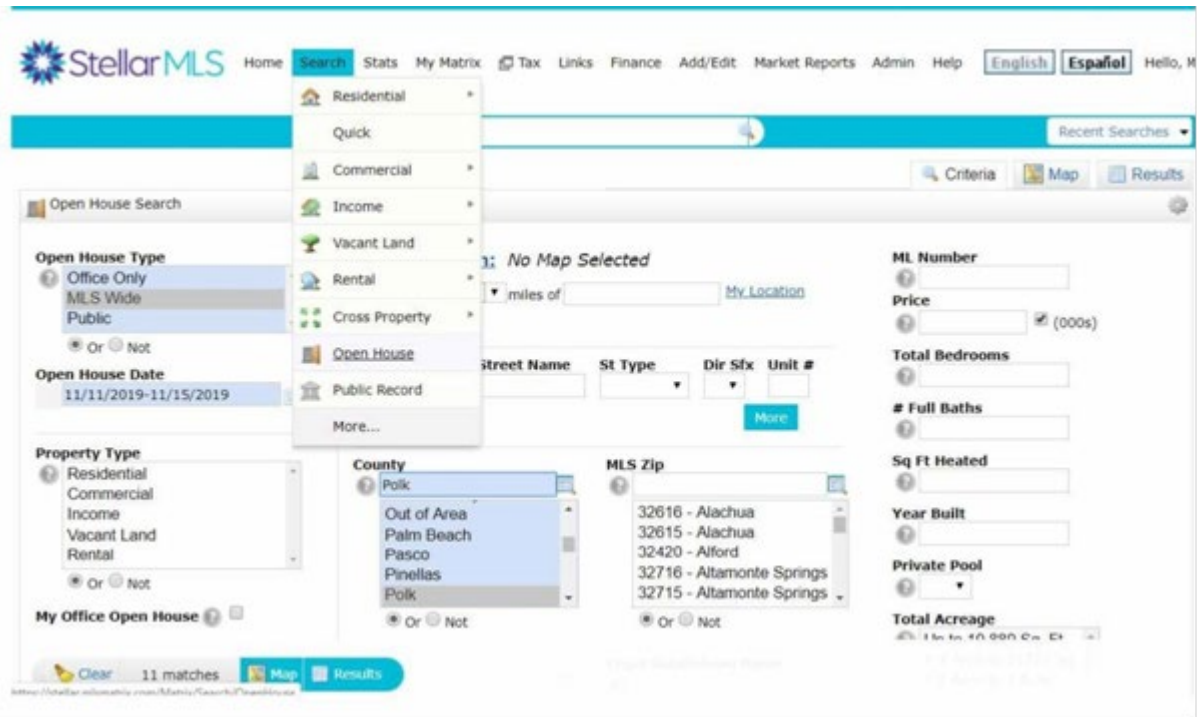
StellarMLS Home Search Stats My Matrix Tax Links Finance Add/Edit Market Reports Admin Help English Español Hello, M

Residential
Quick
Commercial
Income
Vacant Land
Rental
Cross Property
Open House
Public Record
More...

Recent Searches

Criteria Map Results

Open House Search

Open House Type
Office Only
MLS Wide
Public
Or Not

Open House Date
11/11/2019-11/15/2019

Property Type
Residential
Commercial
Income
Vacant Land
Rental
Or Not

My Office Open House

n: No Map Selected
miles of My Location

Street Name St Type Dir Sfx Unit #

More

County
Polk
Out of Area
Palm Beach
Pasco
Pinellas
Polk
Or Not

MLS Zip
32616 - Alachua
32615 - Alachua
32420 - Alford
32716 - Altamonte Springs
32715 - Altamonte Springs
Or Not

ML Number
Price
(000s)
Total Bedrooms
# Full Baths
Sq Ft Heated
Year Built
Private Pool
Total Acreage
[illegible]

Clear 11 matches Map Results

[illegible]